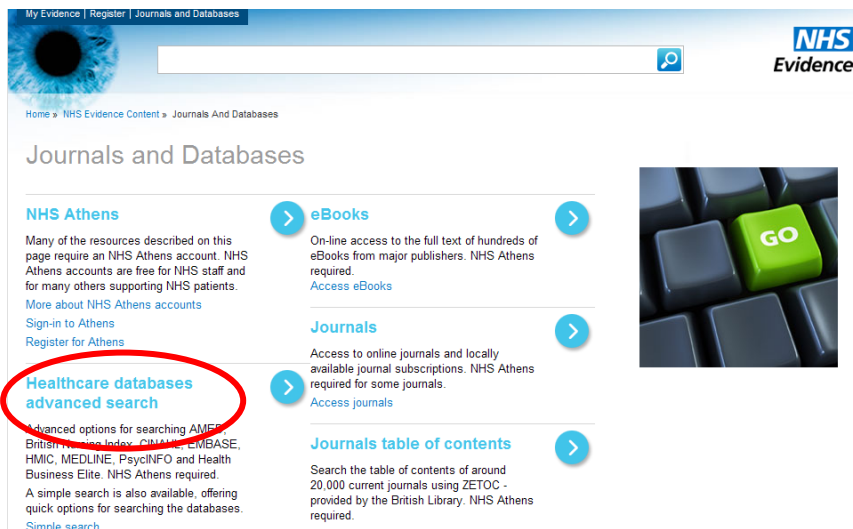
My Evidence | Register | Journals and Databases

NHS Evidence

Home » NHS Evidence Content » Journals And Databases

Journals and Databases

NHS Athens

Many of the resources described on this page require an NHS Athens account. NHS Athens accounts are free for NHS staff and for many others supporting NHS patients.

More about NHS Athens accounts

Sign-in to Athens

Register for Athens

Healthcare databases advanced search

Advanced options for searching AMED, British Nursing Index, CINAHL, EMBASE, HMIC, MEDLINE, PsycINFO and Health Business Elite. NHS Athens required.

A simple search is also available, offering quick options for searching the databases.

Simple search

eBooks

On-line access to the full text of hundreds of eBooks from major publishers. NHS Athens required.

Access eBooks

Journals

Access to online journals and locally available journal subscriptions. NHS Athens required for some journals.

Access journals

Journals table of contents

Search the table of contents of around 20,000 current journals using ZETOC - provided by the British Library. NHS Athens required.

GO